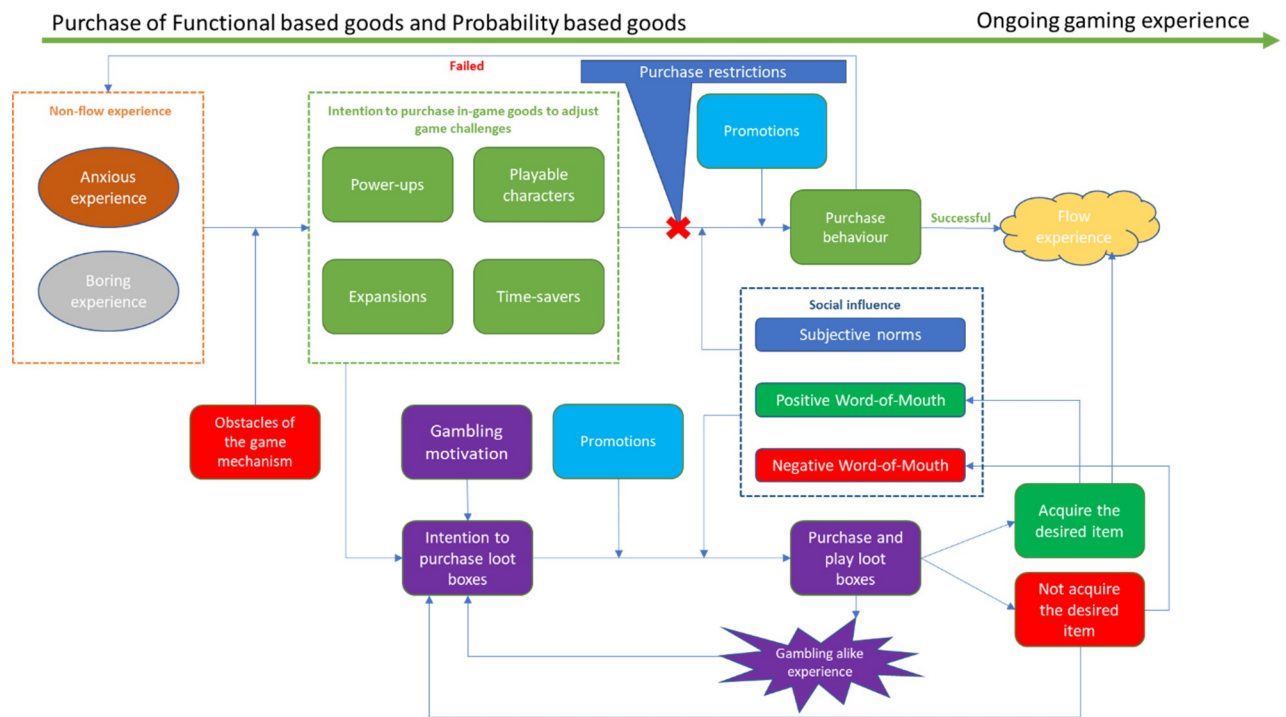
Purchase of Functional based goods and Probability based goods

Ongoing gaming experience

Failed

Purchase restrictions

Non-flow experience

Anxious experience

Boring experience

Intention to purchase in-game goods to adjust game challenges

Power-ups

Playable characters

Expansions

Time-savers

Promotions

Purchase behaviour

Successful

Flow experience

Social influence

Subjective norms

Positive Word-of-Mouth

Negative Word-of-Mouth

Obstacles of the game mechanism

Gambling motivation

Promotions

Intention to purchase loot boxes

Purchase and play loot boxes

Acquire the desired item

Not acquire the desired item

Gambling alike experience